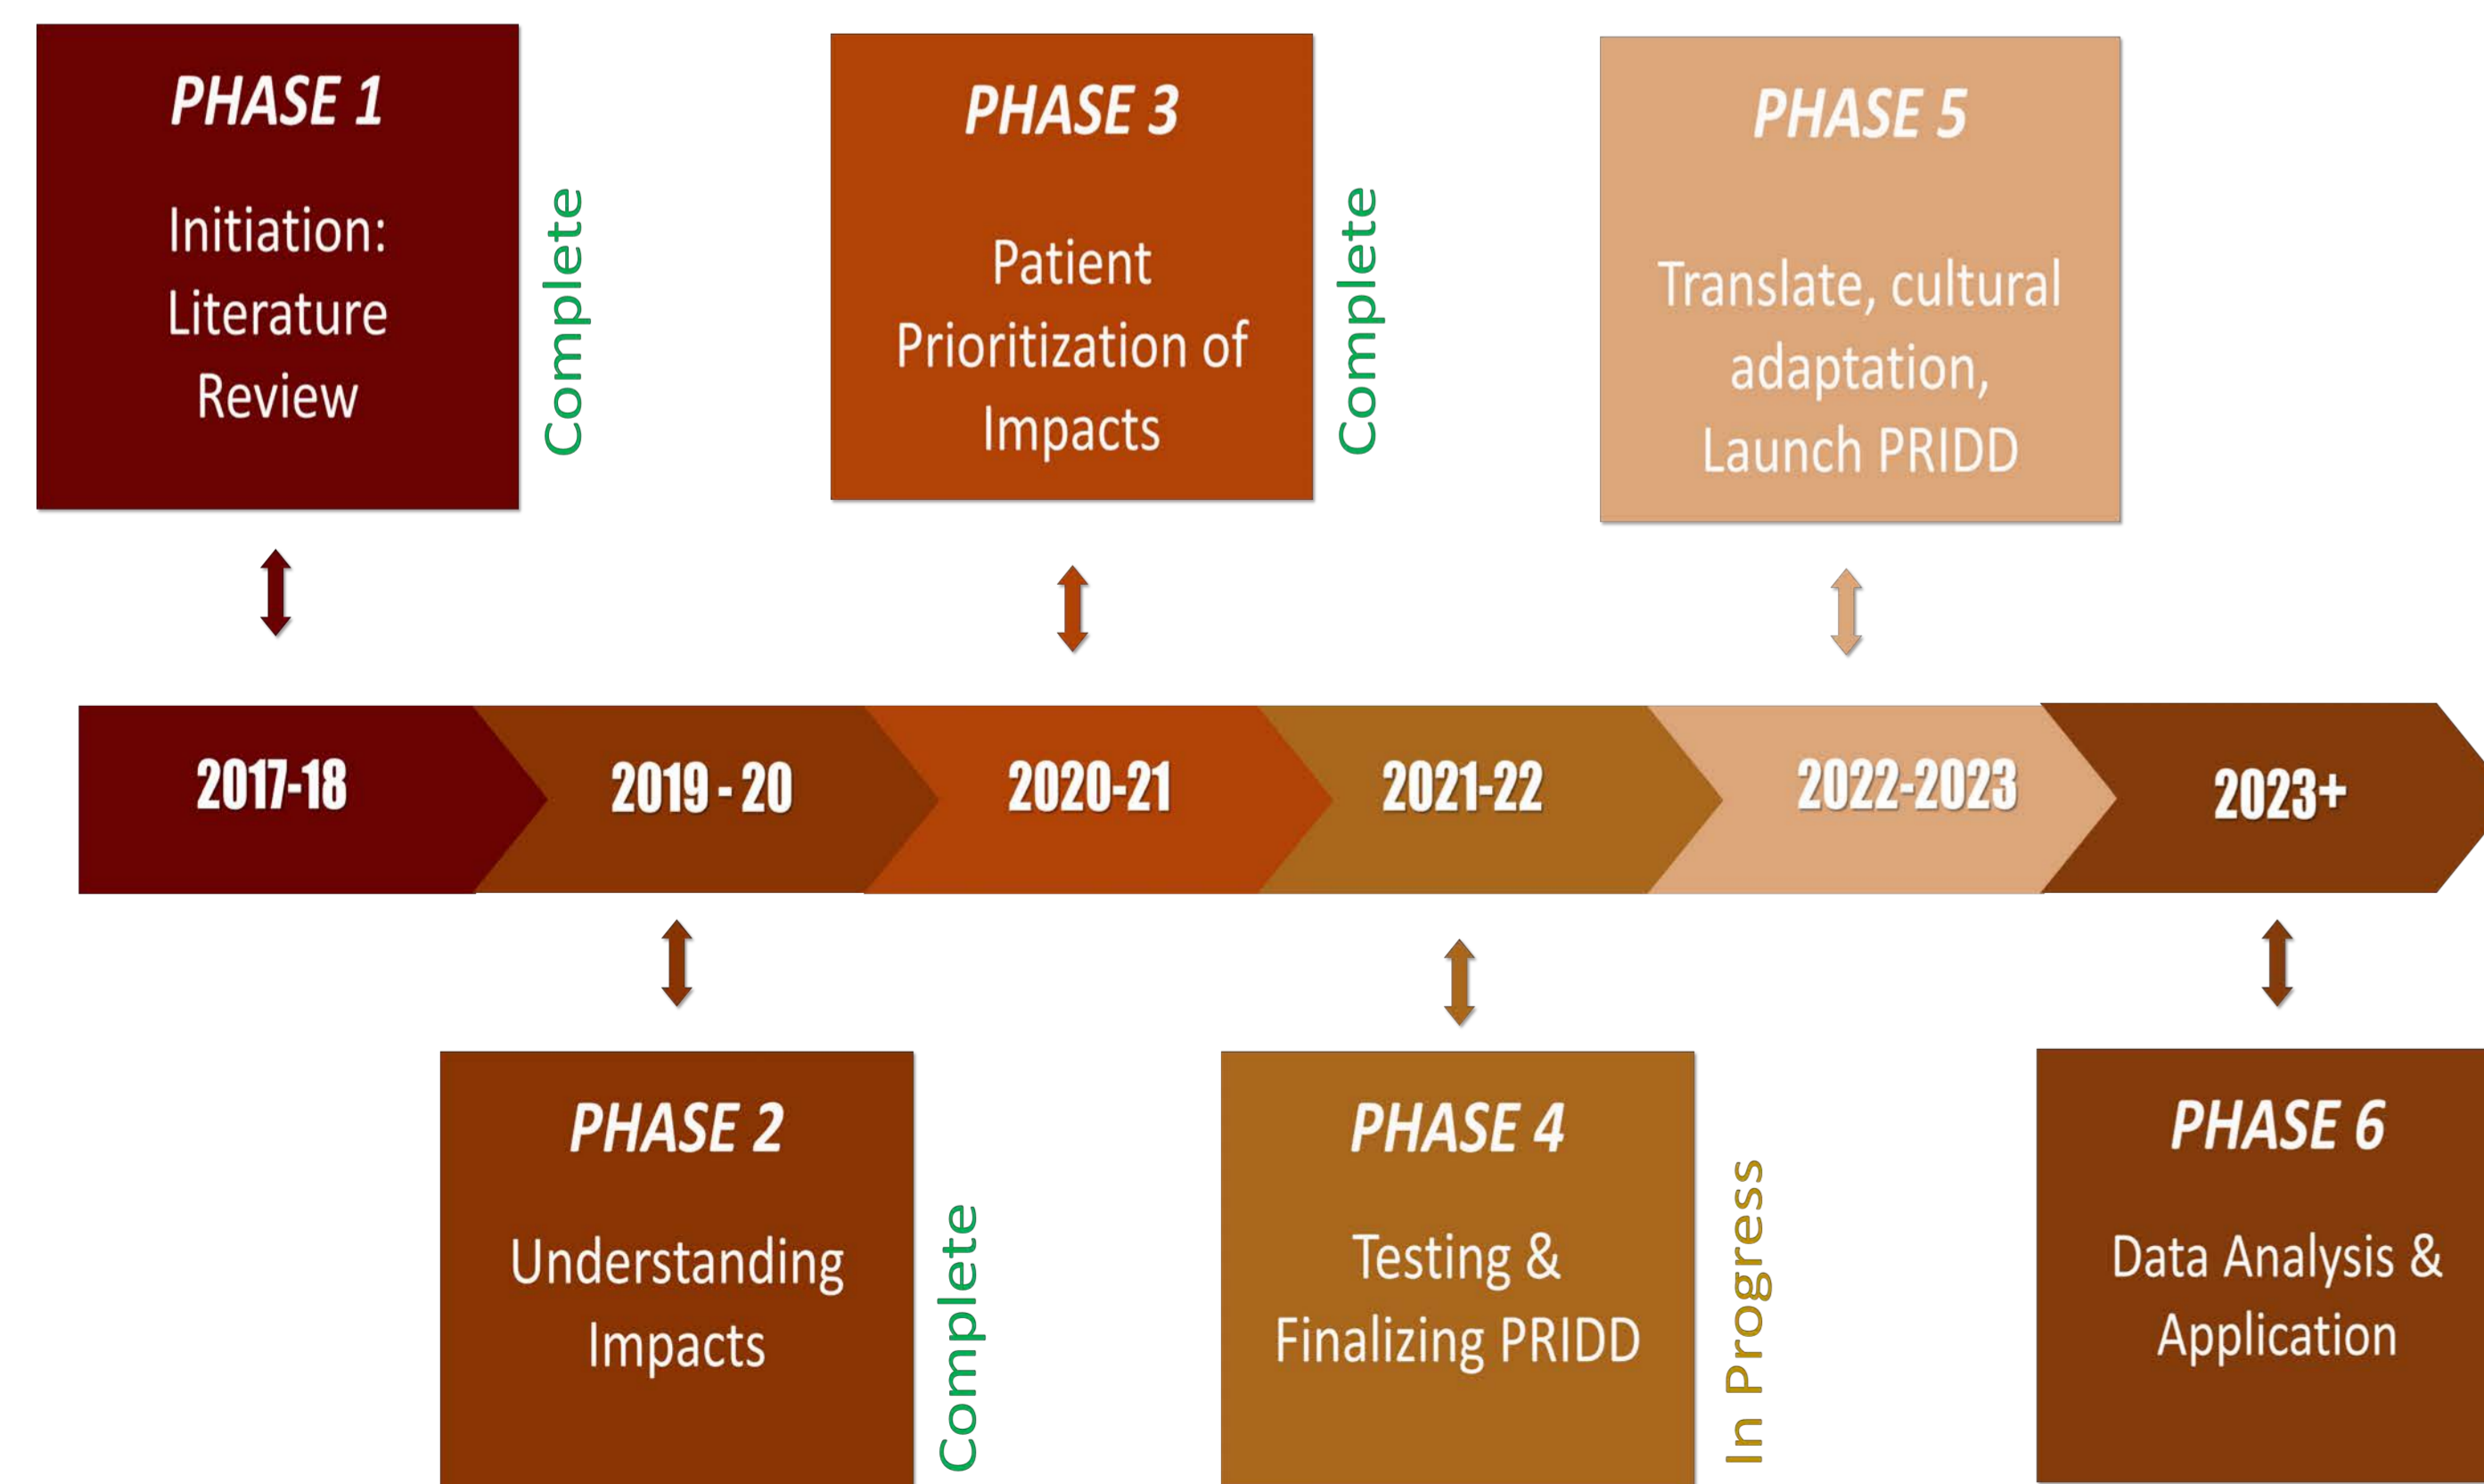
PHASE 1

Initiation: Literature Review

Complete

PHASE 3

Patient Prioritization of Impacts

Complete

PHASE 5

Translate, cultural adaptation, Launch PRIDD

2017-18

2019 - 20

2020-21

2021-22

2022-2023

2023+

PHASE 2

Understanding Impacts

Complete

PHASE 4

Testing & Finalizing PRIDD

In Progress

PHASE 6

Data Analysis & Application